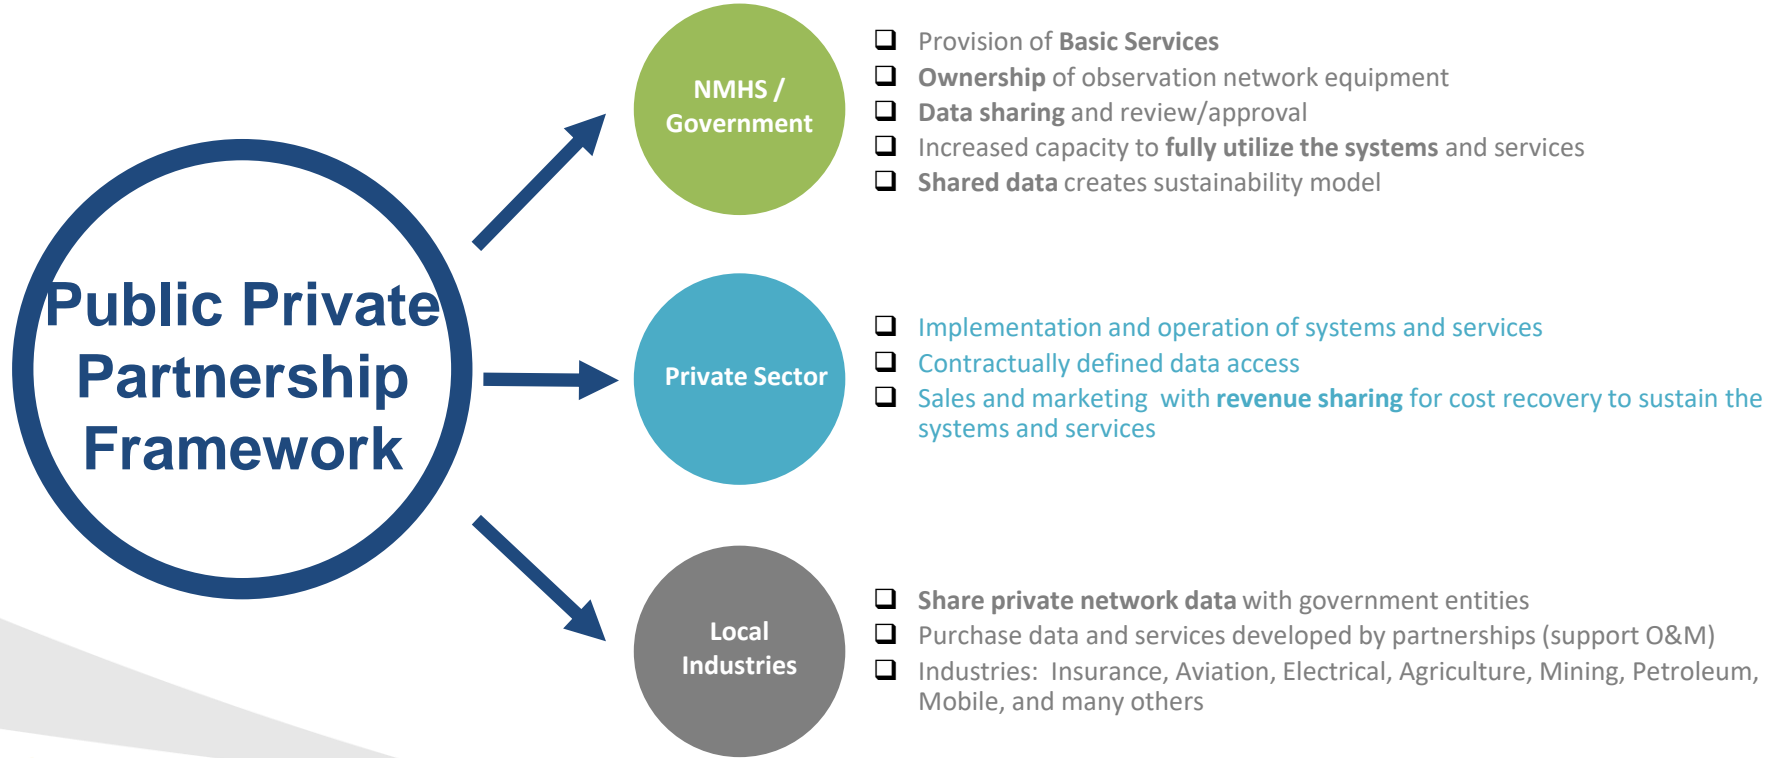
Public Private Partnership Framework

NMHS / Government

❑ Provision of Basic Services
❑ Ownership of observation network equipment
❑ Data sharing and review/approval
❑ Increased capacity to fully utilize the systems and services
❑ Shared data creates sustainability model

Private Sector

❑ Implementation and operation of systems and services
❑ Contractually defined data access
❑ Sales and marketing with revenue sharing for cost recovery to sustain the systems and services

Local Industries

❑ Share private network data with government entities
❑ Purchase data and services developed by partnerships (support O&M)
❑ Industries: Insurance, Aviation, Electrical, Agriculture, Mining, Petroleum, Mobile, and many others